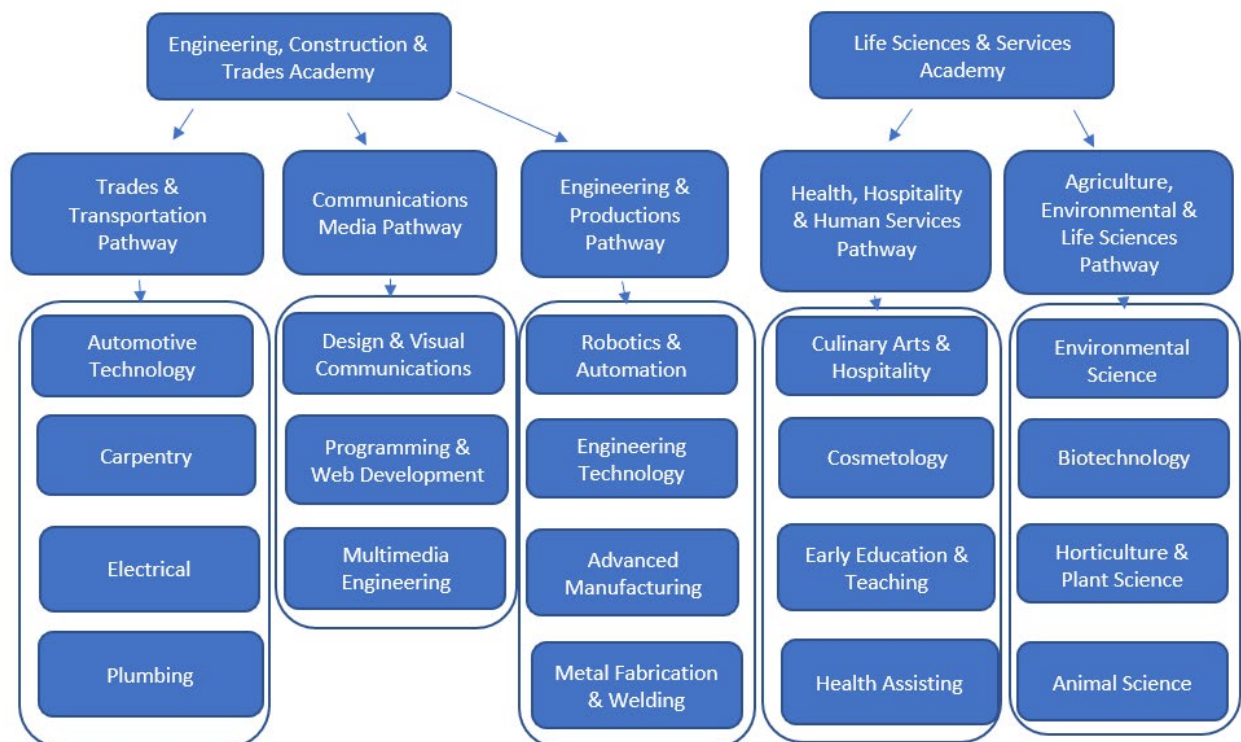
Engineering, Construction & Trades Academy

Trades & Transportation Pathway

Automotive Technology

Carpentry

Electrical

Plumbing

Communications Media Pathway

Design & Visual Communications

Programming & Web Development

Multimedia Engineering

Engineering & Productions Pathway

Robotics & Automation

Engineering Technology

Advanced Manufacturing

Metal Fabrication & Welding

Life Sciences & Services Academy

Health, Hospitality & Human Services Pathway

Culinary Arts & Hospitality

Cosmetology

Early Education & Teaching

Health Assisting

Agriculture, Environmental & Life Sciences Pathway

Environmental Science

Biotechnology

Horticulture & Plant Science

Animal Science